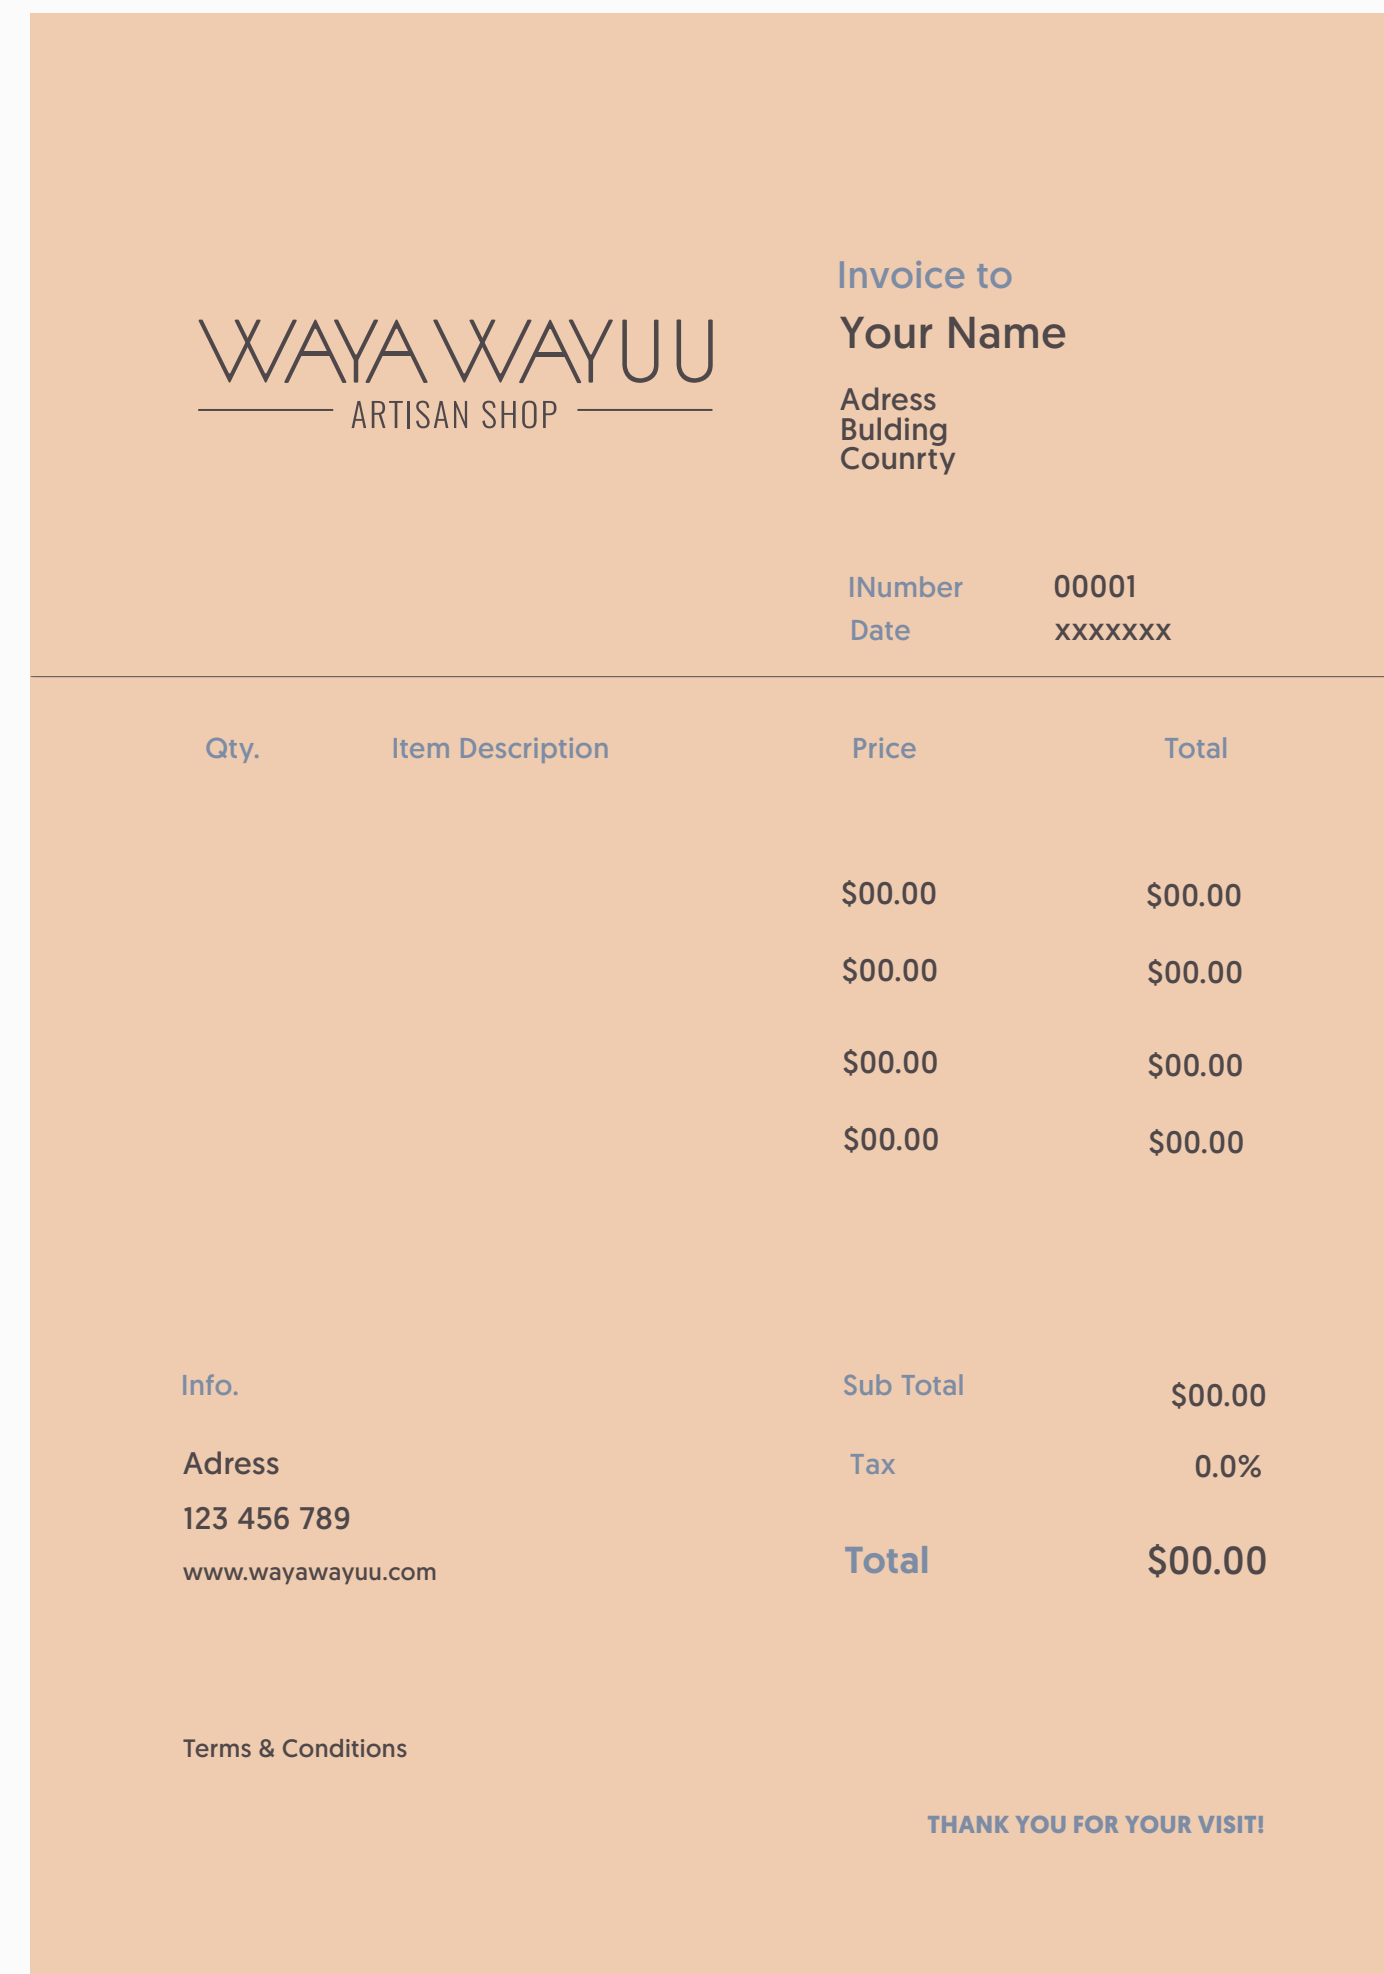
WAYA WAYUU
ARTISAN SHOP

Invoice to
Your Name

Adress
Bulding
Counrty

INumber 00001
Date xxxxxxx

| Qty. | Item Description | Price | Total |
|---|---|---|---|
| | | \$00.00 | \$00.00 |
| | | \$00.00 | \$00.00 |
| | | \$00.00 | \$00.00 |
| | | \$00.00 | \$00.00 |

Info.

Adress
123 456 789
www.wayawayuu.com

Sub Total \$00.00
Tax 0.0%
Total \$00.00

Terms & Conditions

THANK YOU FOR YOUR VISIT!